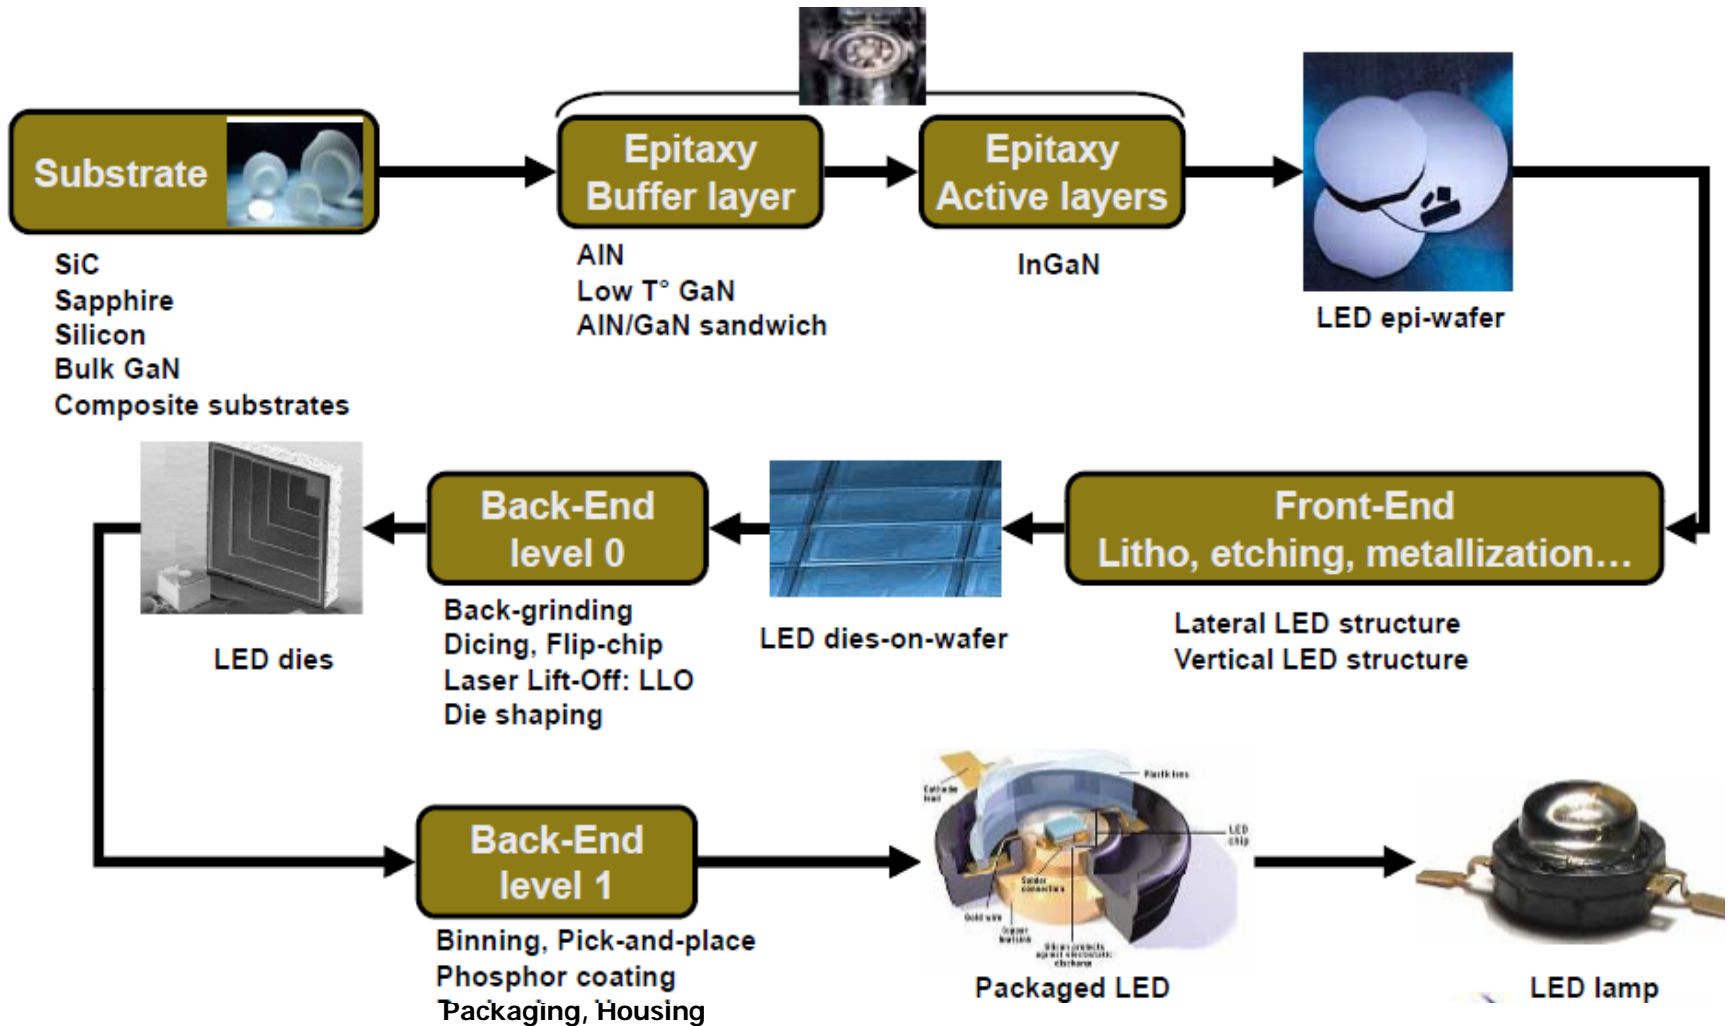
Substrate

SiC
Sapphire
Silicon
Bulk GaN
Composite substrates

Epitaxy Buffer layer

AlN
Low T° GaN
AlN/GaN sandwich

Epitaxy Active layers

InGaN

LED epi-wafer

Front-End
Litho, etching, metallization…

Lateral LED structure
Vertical LED structure

LED dies-on-wafer

Back-End level 0

Back-grinding
Dicing, Flip-chip
Laser Lift-Off: LLO
Die shaping

LED dies

Back-End level 1

Binning, Pick-and-place
Phosphor coating
Packaging, Housing

Cathode lead
Plastic lens
LED chip
Solder connection
Gold wire
Copper heatsink
Silicon protects against electrostatic discharge

Packaged LED

LED lamp